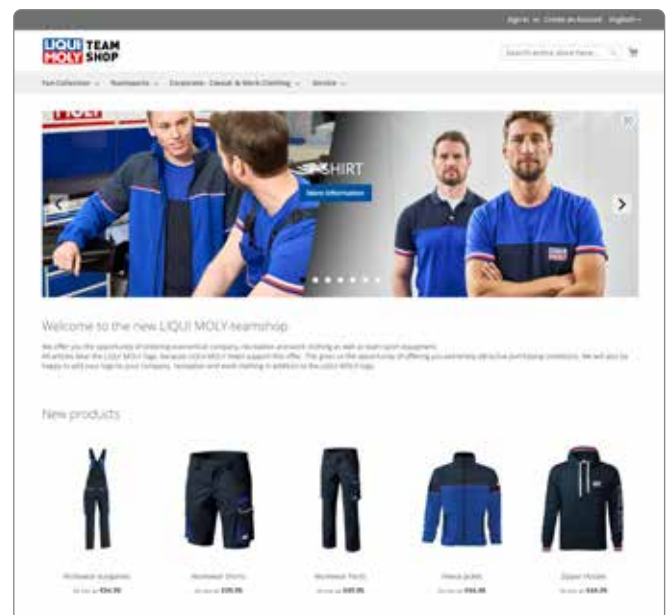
Sign In or Create an Account English

LIQUI MOLY TEAM SHOP

Search entire store here...

Fan Collection Teamsports Corporate - Casual & Work Clothing Service

LIQUI MOLY

T-SHIRT

More Information

LIQUI MOLY

Welcome to the new LIQUI MOLY-teamshop

We offer you the opportunity of ordering economical company, recreation and work clothing as well as team sport equipment. All articles bear the LIQUI MOLY logo, because LIQUI MOLY GmbH support this offer. This gives us the opportunity of offering you extremely attractive purchasing conditions. We will also be happy to add your logo to your company, recreation and work clothing in addition to the LIQUI MOLY logo.

New products

Workwear dungarees
As low as €56.90

Workwear Shorts
As low as €35.90

Workwear Pants
As low as €49.90

Fleece Jacket
As low as €44.90

Zipper Hoodie
As low as €44.90